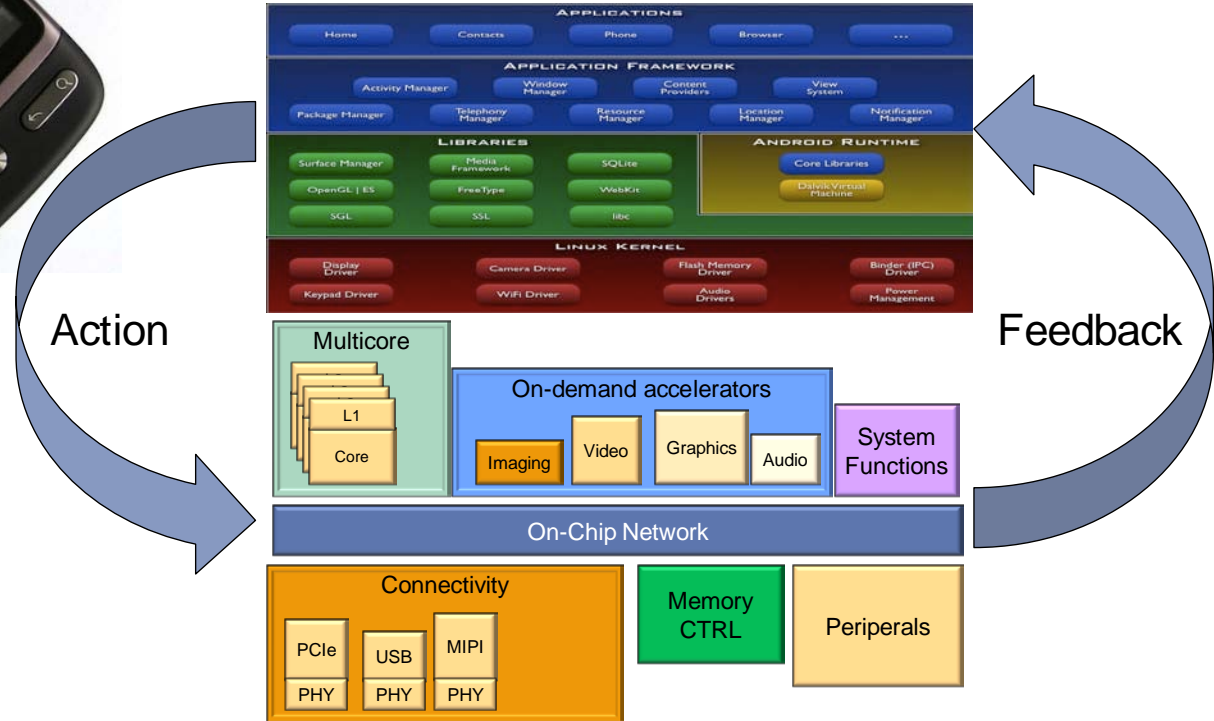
APPLICATIONS

Home

Contacts

Phone

Browser

...

APPLICATION FRAMEWORK

Activity Manager

Window Manager

Content Providers

View System

Package Manager

Telephony Manager

Resource Manager

Location Manager

Notification Manager

LIBRARIES

Surface Manager

Media Framework

SQLite

OpenGL | ES

FreeType

WebKit

SGL

SSL

libc

ANDROID RUNTIME

Core Libraries

Dalvik Virtual Machine

LINUX KERNEL

Display Driver

Camera Driver

Flash Memory Driver

Binder (IPC) Driver

Keypad Driver

WiFi Driver

Audio Drivers

Power Management

Action

Feedback

Multicore

L1

Core

On-demand accelerators

Imaging

Video

Graphics

Audio

System Functions

On-Chip Network

Connectivity

PCIe

USB

MIPI

PHY

PHY

PHY

Memory CTRL

Periperals